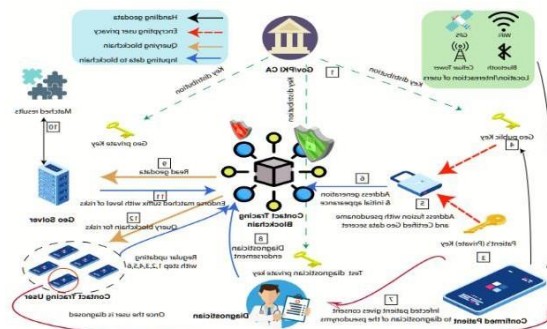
Handling geodata
Encrypting user privacy
Querying blockchain
Inputting data to blockchain

Gov/PKI CA

WiFi
GPS
Bluetooth
Cellular Tower
Location/Intersection of users

Matched results
10

key distribution
1
2
Key distribution
key distribution

Geo private Key
Geo public Key
4

9
Read geodata
6
Address generation & initial appearance
5

Geo Solver
11
Endorse matched table with level of risks
Contact Tracing Blockchain
Address fusion with pseudoname and certified Geo data secret

12
Query blockchain for risks

Patient's (Private) Key

Regular updating with step 1,2,3,4,5,6,7
8
Diagnostician endorsement
Test diagnostician private key
3

Contact Tracing User
7
Infected patient gives consent to diagnostician of the pseudonyms
Once the user is diagnosed
Diagnostician
Confirmed Patient